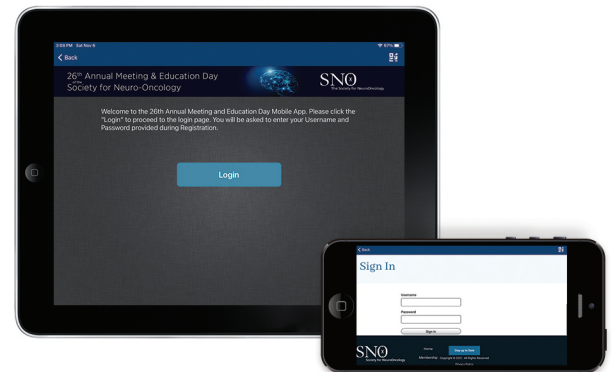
3:59 PM Sat Nov 9
97%
Back

26th Annual Meeting & Education Day of the Society for Neuro-Oncology

SNO
The Society for NeuroOncology

Welcome to the 26th Annual Meeting and Education Day Mobile App. Please click the "Login" to proceed to the login page. You will be asked to enter your Username and Password provided during Registration.

Login

Back

Sign In

Username

Password

Sign In

SNO
Society for NeuroOncology

Home
Membership

Sign up to SNO

Copyright © 2021. All Rights Reserved
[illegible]